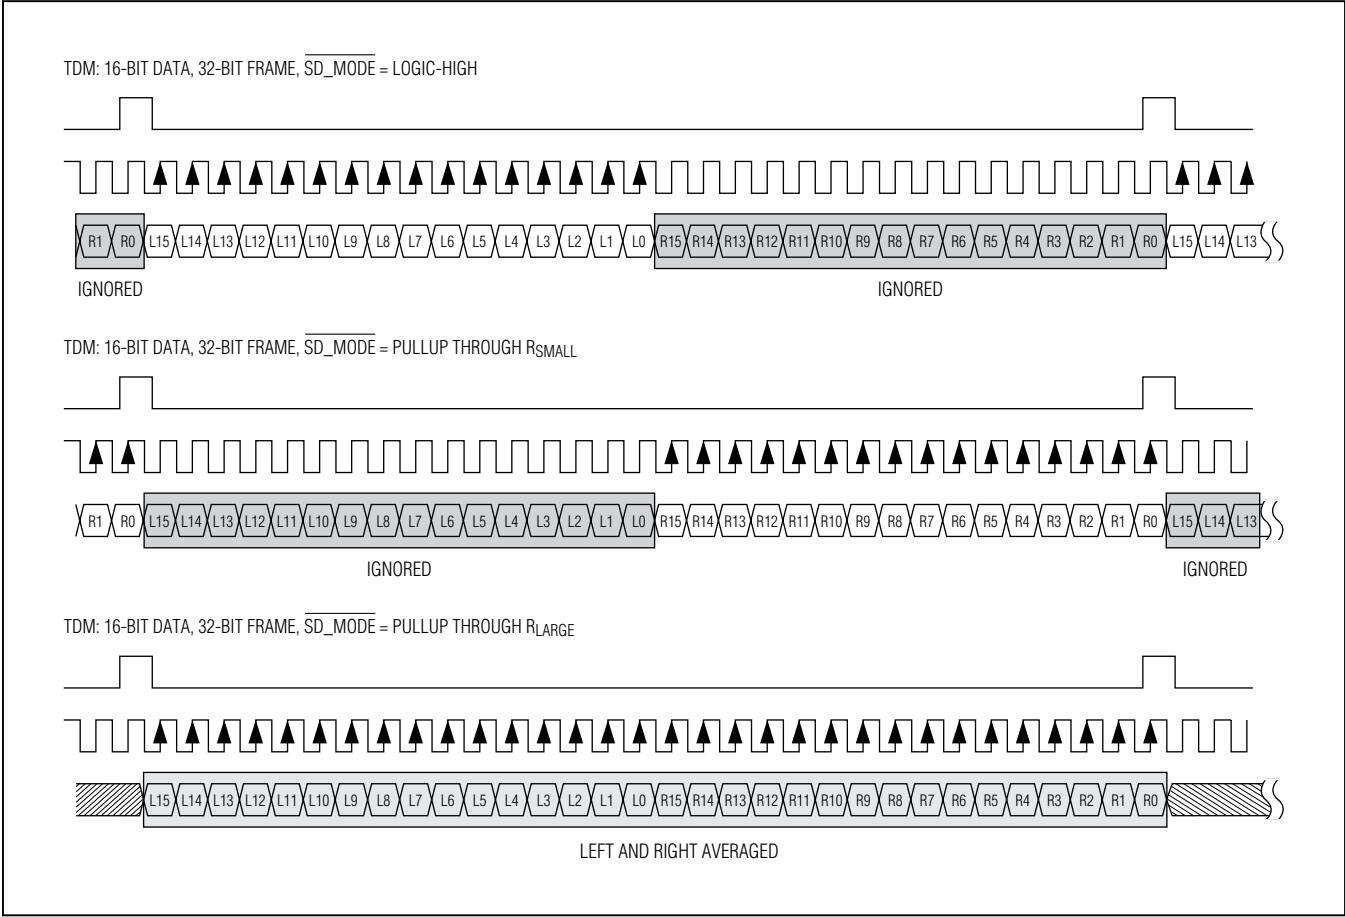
TDM: 16-BIT DATA, 32-BIT FRAME, $\overline{\text{SD\_MODE}}$ = LOGIC-HIGH

R1 R0 L15 L14 L13 L12 L11 L10 L9 L8 L7 L6 L5 L4 L3 L2 L1 L0 R15 R14 R13 R12 R11 R10 R9 R8 R7 R6 R5 R4 R3 R2 R1 R0 L15 L14 L13

IGNORED

IGNORED

TDM: 16-BIT DATA, 32-BIT FRAME, $\overline{\text{SD\_MODE}}$ = PULLUP THROUGH $R_{SMALL}$

R1 R0 L15 L14 L13 L12 L11 L10 L9 L8 L7 L6 L5 L4 L3 L2 L1 L0 R15 R14 R13 R12 R11 R10 R9 R8 R7 R6 R5 R4 R3 R2 R1 R0 L15 L14 L13

IGNORED

IGNORED

TDM: 16-BIT DATA, 32-BIT FRAME, $\overline{\text{SD\_MODE}}$ = PULLUP THROUGH $R_{LARGE}$

L15 L14 L13 L12 L11 L10 L9 L8 L7 L6 L5 L4 L3 L2 L1 L0 R15 R14 R13 R12 R11 R10 R9 R8 R7 R6 R5 R4 R3 R2 R1 R0

LEFT AND RIGHT AVERAGED